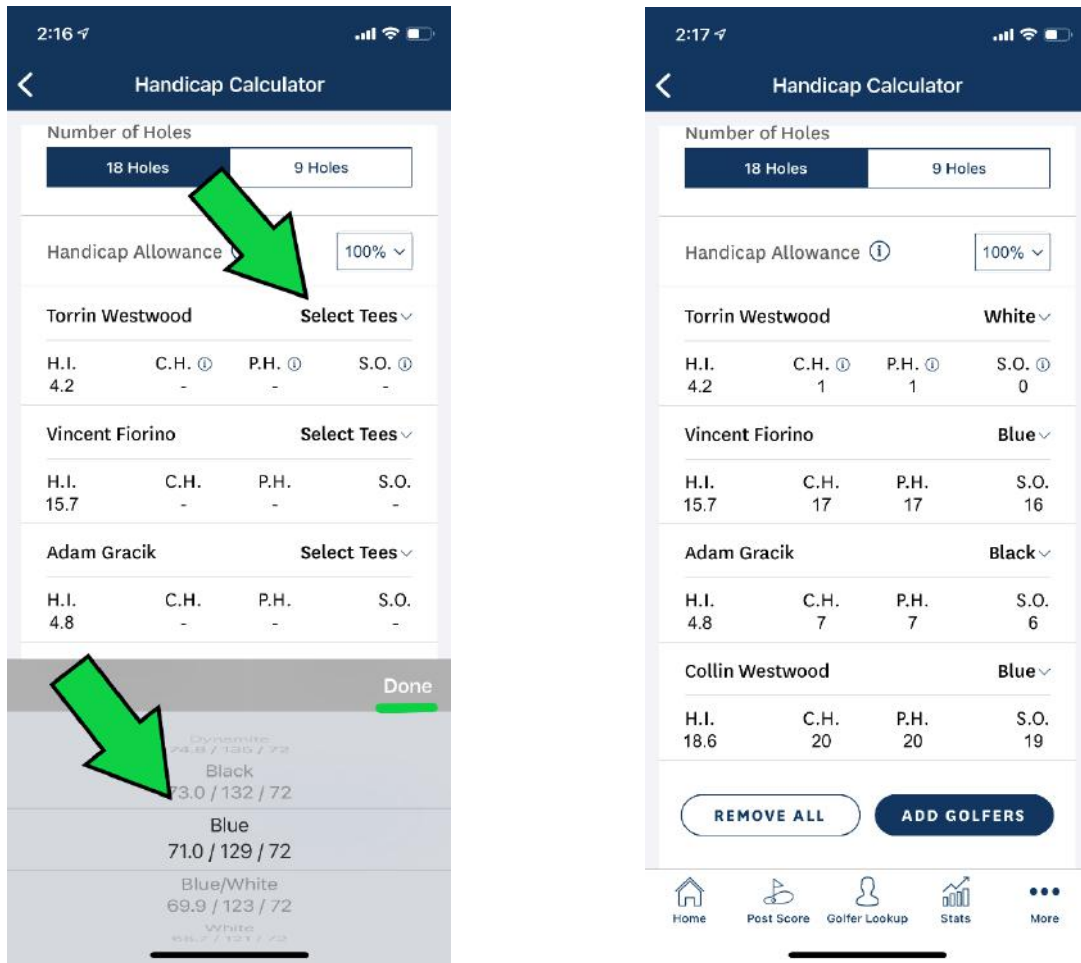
2:16

Handicap Calculator

Number of Holes

18 Holes | 9 Holes

Handicap Allowance

100%

Torrin Westwood | Select Tees

H.I. 4.2 | C.H. - | P.H. - | S.O. -

Vincent Fiorino | Select Tees

H.I. 15.7 | C.H. - | P.H. - | S.O. -

Adam Gracik | Select Tees

H.I. 4.8 | C.H. - | P.H. - | S.O. -

Done

Dynamite
74.8 / 135 / 72

Black
73.0 / 132 / 72

Blue
71.0 / 129 / 72

Blue/White
69.9 / 123 / 72

White
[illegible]

2:17

Handicap Calculator

Number of Holes

18 Holes | 9 Holes

Handicap Allowance ⓘ

100%

Torrin Westwood | White

H.I. 4.2 | C.H. 1 | P.H. 1 | S.O. 0

Vincent Fiorino | Blue

H.I. 15.7 | C.H. 17 | P.H. 17 | S.O. 16

Adam Gracik | Black

H.I. 4.8 | C.H. 7 | P.H. 7 | S.O. 6

Collin Westwood | Blue

H.I. 18.6 | C.H. 20 | P.H. 20 | S.O. 19

REMOVE ALL

ADD GOLFERS

Home | Post Score | Golfer Lookup | Stats | More